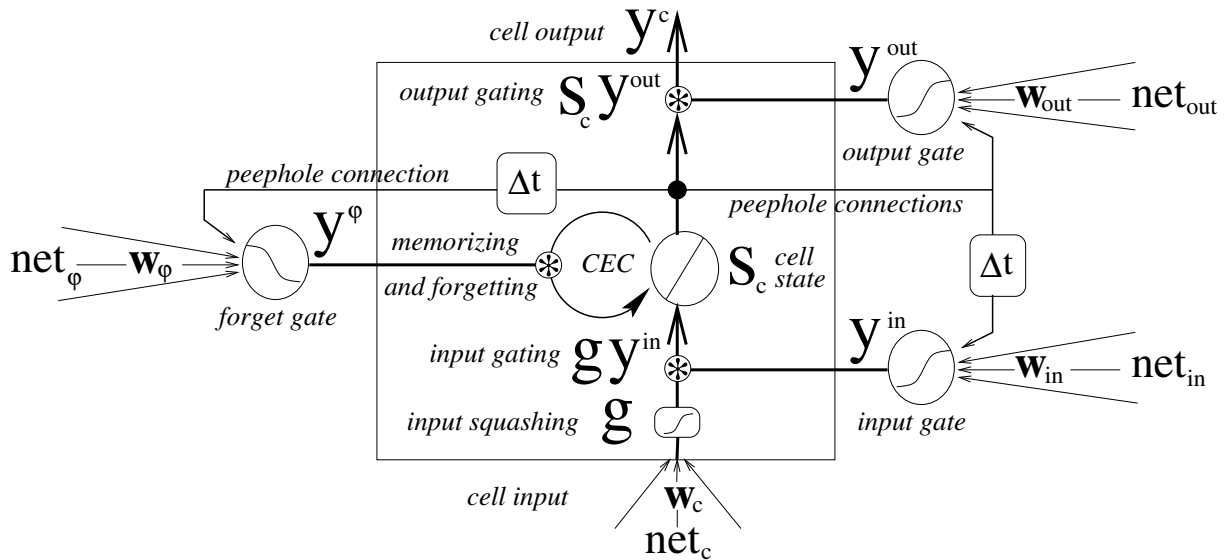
cell output $y^c$

output gating $s_c y^{out}$

$y^{out}$

$\mathbf{w}_{out}$ $net_{out}$

output gate

peephole connection

$\Delta t$

peephole connections

$net_\varphi$ $\mathbf{w}_\varphi$

$y^\varphi$

memorizing and forgetting

CEC

$s_c$ cell state

$\Delta t$

forget gate

input gating $g y^{in}$

$y^{in}$

$\mathbf{w}_{in}$ $net_{in}$

input squashing $g$

input gate

cell input

$\mathbf{w}_c$

$net_c$